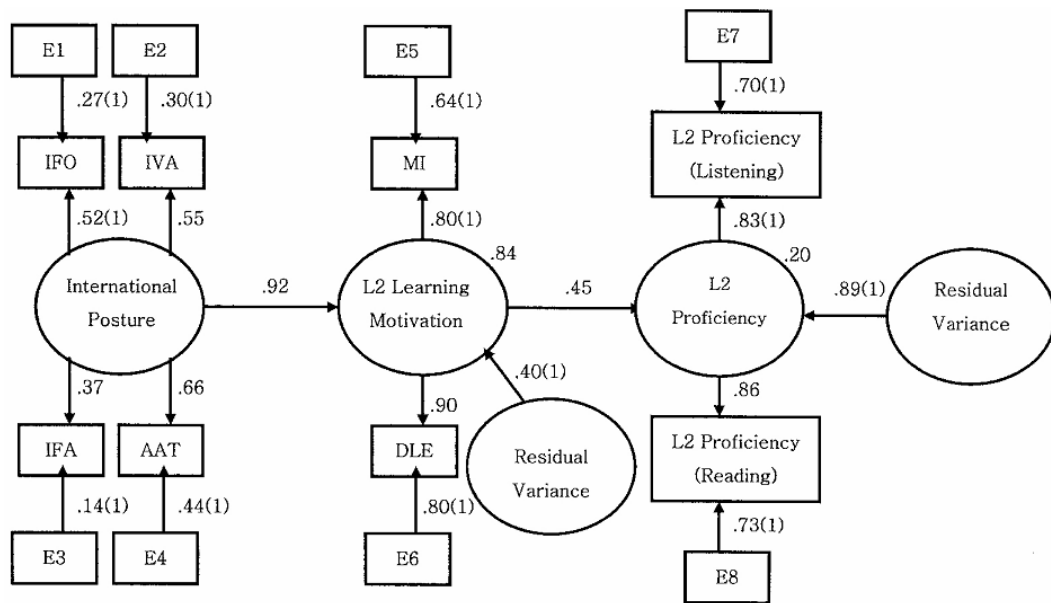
E1
.27(1)
IFO
.52(1)

E2
.30(1)
IVA
.55

International Posture

.37
IFA
.14(1)
E3

.66
AAT
.44(1)
E4

.92

E5
.64(1)
MI
.80(1)
.84

L2 Learning Motivation

.90
DLE
.80(1)
E6

.40(1)
Residual Variance

.45

E7
.70(1)
L2 Proficiency (Listening)
.83(1)
.20

L2 Proficiency

.89(1)
Residual Variance

.86
L2 Proficiency (Reading)
.73(1)
E8